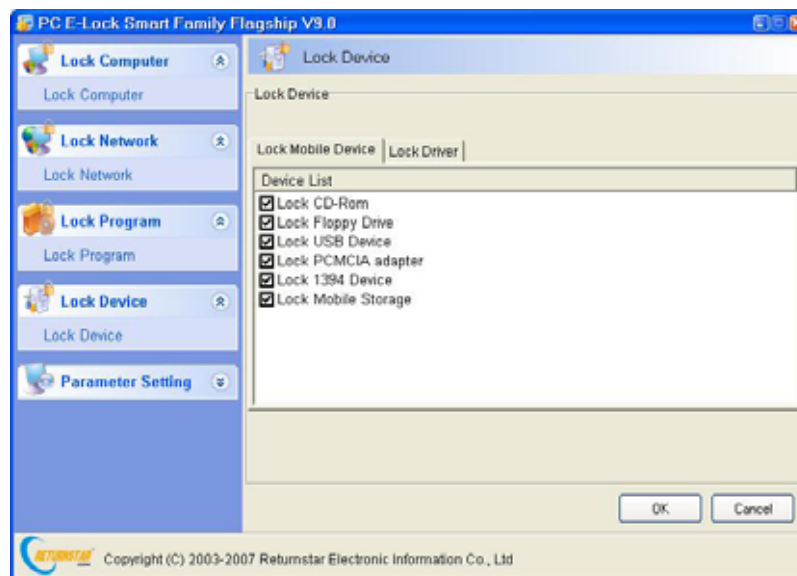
PC E-Lock Smart Family Flagship V9.0

Lock Computer
Lock Computer

Lock Network
Lock Network

Lock Program
Lock Program

Lock Device
Lock Device

Parameter Setting

Lock Device

Lock Device

Lock Mobile Device | Lock Driver

Device List
☑ Lock CD-Rom
☑ Lock Floppy Drive
☑ Lock USB Device
☑ Lock PCMCIA adapter
☑ Lock 1394 Device
☑ Lock Mobile Storage

OK | Cancel

RETURNSTAR Copyright (C) 2003-2007 Returnstar Electronic Information Co., Ltd